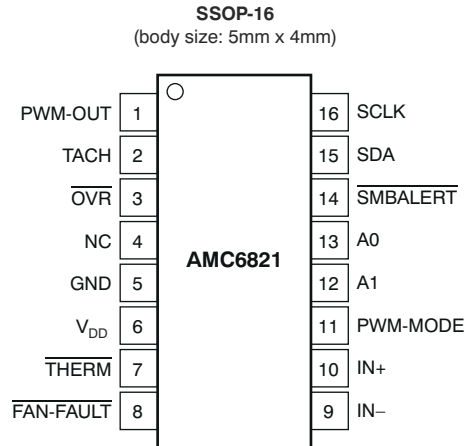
**SSOP-16**
(body size: 5mm x 4mm)

PWM-OUT 1
TACH 2
$\overline{OVR}$ 3
NC 4
GND 5
$V_{DD}$ 6
$\overline{THERM}$ 7
$\overline{FAN\text{-}FAULT}$ 8

**AMC6821**

16 SCLK
15 SDA
14 $\overline{SMBALERT}$
13 A0
12 A1
11 PWM-MODE
10 IN+
9 IN–